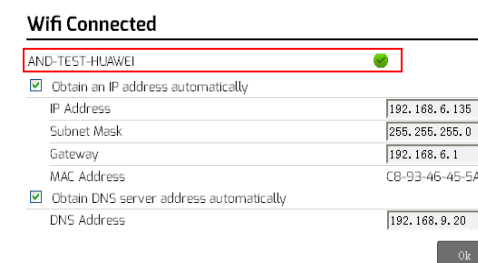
Wifi Connected

AND-TEST-HUAWEI

☑ Obtain an IP address automatically

| | |
|---|---|
| IP Address | 192.168.6.135 |
| Subnet Mask | 255.255.255.0 |
| Gateway | 192.168.6.1 |
| MAC Address | C8-93-46-45-5A |

☑ Obtain DNS server address automatically

| | |
|---|---|
| DNS Address | 192.168.9.20 |

Ok